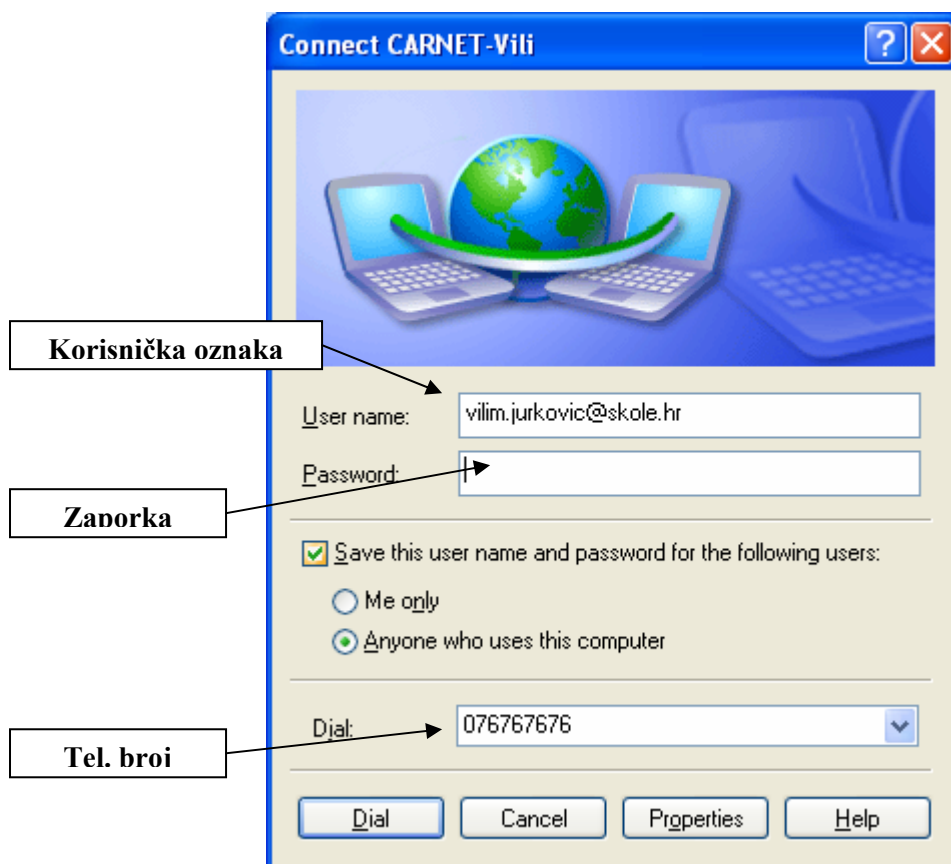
Connect CARNET-Vili

Korisnička oznaka

User name: vilim.jurkovic@skole.hr

Password:

Zaporka

Save this user name and password for the following users:

Me only

Anyone who uses this computer

Dial: 076767676

Tel. broj

Dial Cancel Properties Help